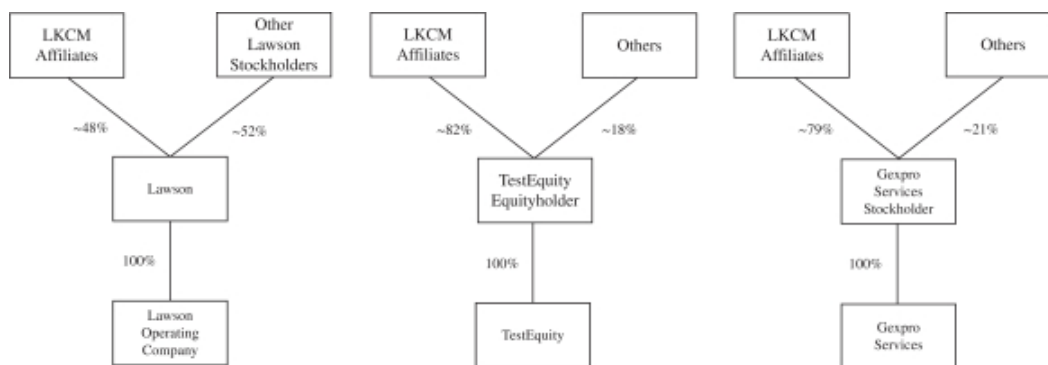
LKCM Affiliates

Other Lawson Stockholders

~48%

~52%

Lawson

100%

Lawson Operating Company

LKCM Affiliates

Others

~82%

~18%

TestEquity Equityholder

100%

TestEquity

LKCM Affiliates

Others

~79%

~21%

Gexpro Services Stockholder

100%

Gexpro Services